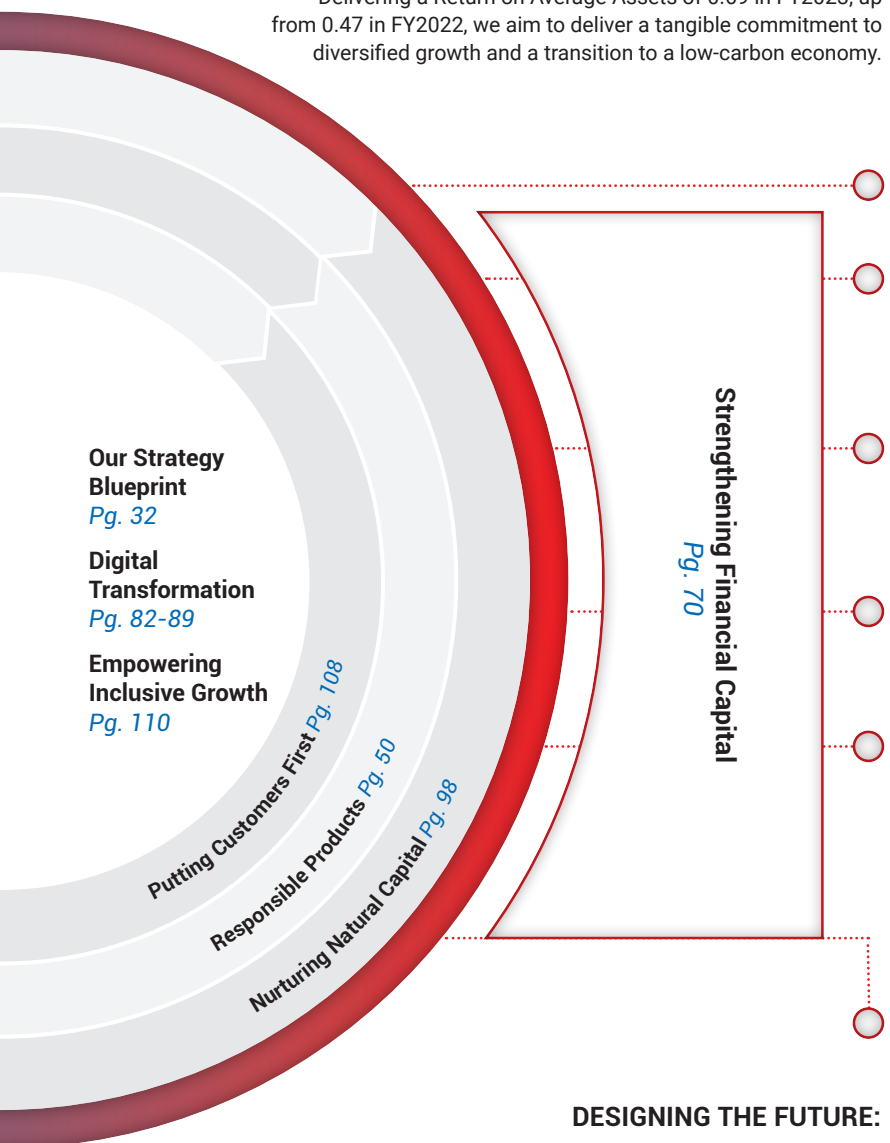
Delivering a Return on Average Assets of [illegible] in FY2023, up from 0.47 in FY2022, we aim to deliver a tangible commitment to diversified growth and a transition to a low-carbon economy.

Our Strategy Blueprint
Pg. 32

Digital Transformation
Pg. 82-89

Empowering Inclusive Growth
Pg. 110

Putting Customers First Pg. 108

Responsible Products Pg. 50

Nurturing Natural Capital Pg. 98

Strengthening Financial Capital
Pg. 70

DESIGNING THE FUTURE: